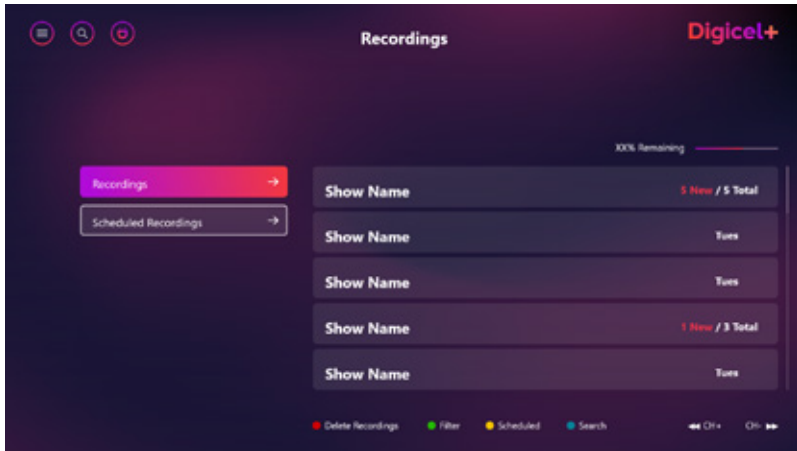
Recordings

Digicel+

XX% Remaining

Recordings →

Scheduled Recordings →

Show Name 5 New / 5 Total

Show Name Tues

Show Name Tues

Show Name 1 New / 3 Total

Show Name Tues

Delete Recordings Filter Scheduled Search

CH+ CH-